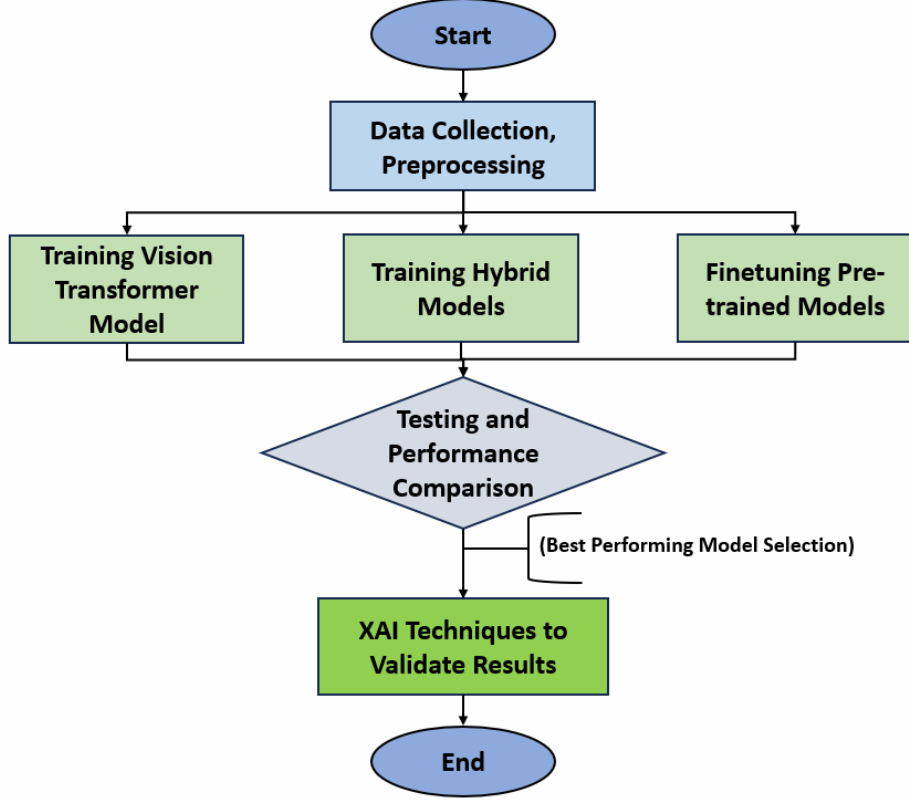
Start

Data Collection, Preprocessing

Training Vision Transformer Model

Training Hybrid Models

Finetuning Pre-trained Models

Testing and Performance Comparison

(Best Performing Model Selection)

XAI Techniques to Validate Results

End